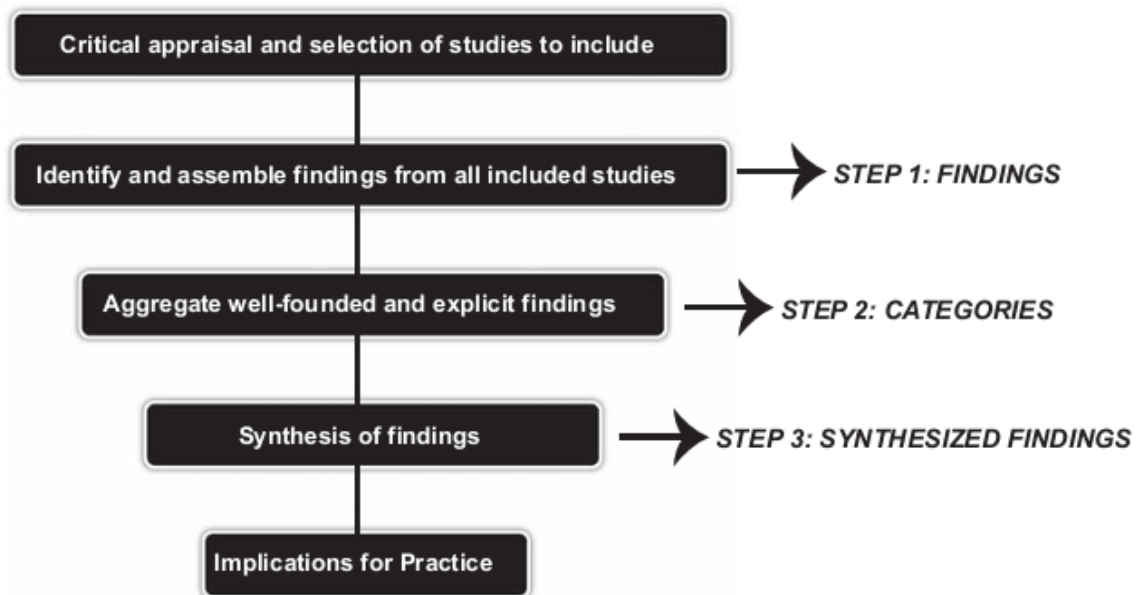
Critical appraisal and selection of studies to include

Identify and assemble findings from all included studies

STEP 1: FINDINGS

Aggregate well-founded and explicit findings

STEP 2: CATEGORIES

Synthesis of findings

STEP 3: SYNTHESIZED FINDINGS

Implications for Practice